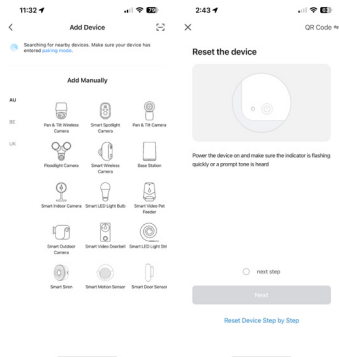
11:32 ↗ 70

Add Device

Searching for nearby devices. Make sure your device has entered pairing mode.

Add Manually

AU

SE

LR

Pan & Tilt Wireless Camera
Smart Spotlight Camera
Pan & Tilt Camera

Floodlight Camera
Smart Wireless Camera
Base Station

Smart Indoor Camera
Smart LED Light Bulb
Smart Video Pet Feeder

Smart Outdoor Camera
Smart Video Doorbell
Smart LED Light Strip

Smart Siren
Smart Motion Sensor
Smart Door Sensor

2:43 ↗ 63

QR Code

Reset the device

Power the device on and make sure the indicator is flashing quickly or a prompt tone is heard

next step

Next

Reset Device Step by Step